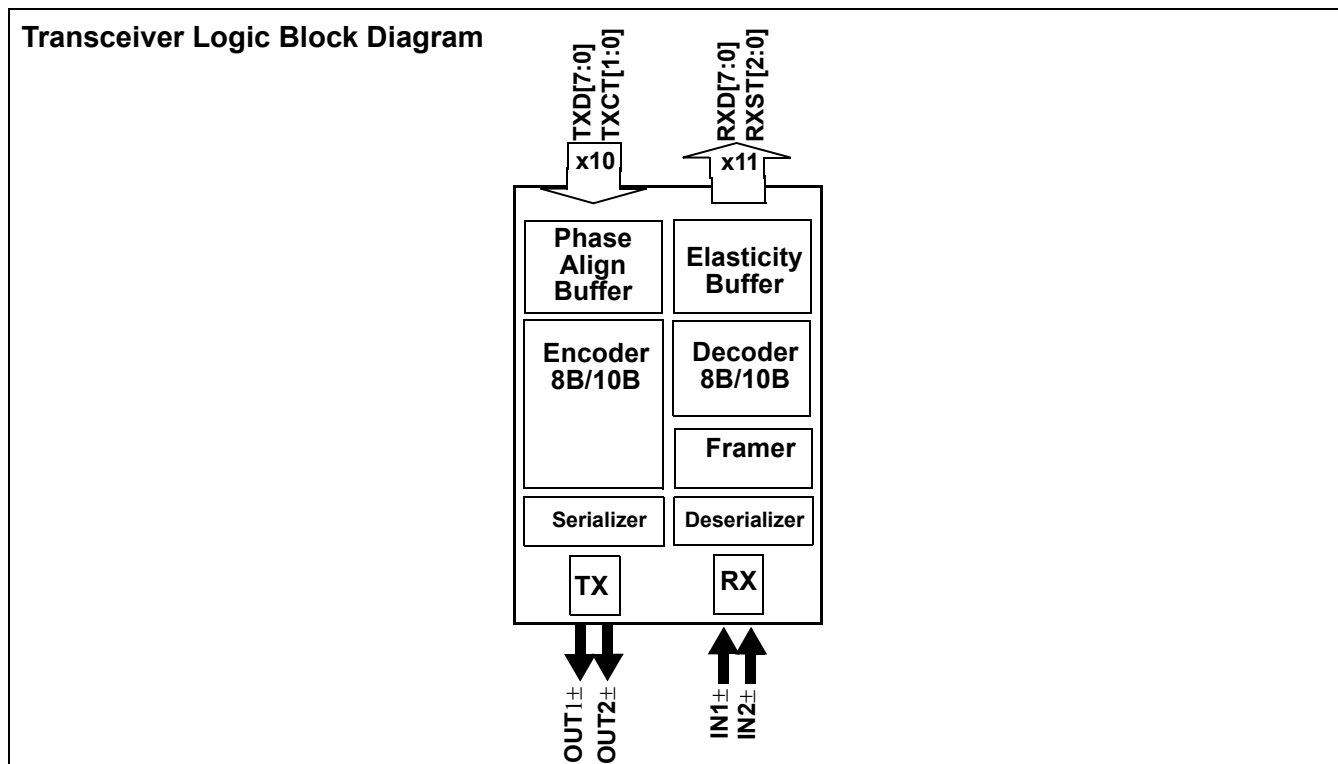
Transceiver Logic Block Diagram

TXD[7:0]
TXCT[1:0]

RXD[7:0]
RXST[2:0]

x10

x11

Phase Align Buffer

Elasticity Buffer

Encoder 8B/10B

Decoder 8B/10B

Framer

Serializer

Deserializer

TX

RX

OUT1±
OUT2±

IN1±
IN2±